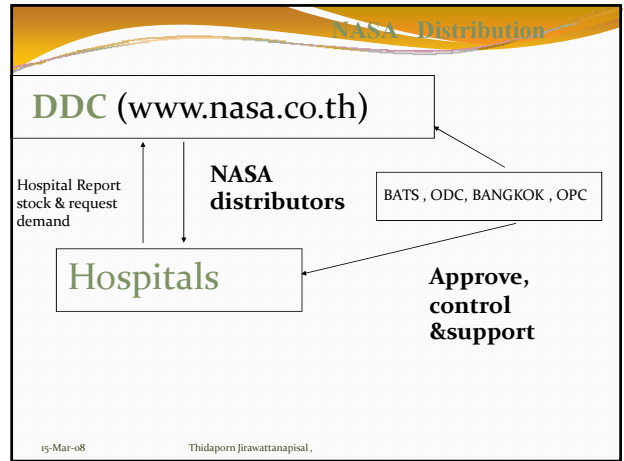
NASA Distribution

DDC (www.nasa.co.th)

Hospital Report stock & request demand

NASA distributors

BATS , ODC, BANGKOK , OPC

Hospitals

Approve, control &support

15-Mar-08

Thidaporn Jirawattanapisal ,